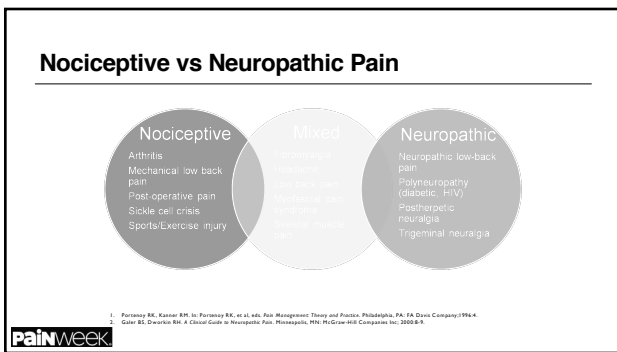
Nociceptive vs Neuropathic Pain

Nociceptive
Arthritis
Mechanical low back pain
Post-operative pain
Sickle cell crisis
Sports/Exercise injury

Mixed
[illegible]

Neuropathic
Neuropathic low-back pain
Polyneuropathy (diabetic, HIV)
Postherpetic neuralgia
Trigeminal neuralgia

1. Portenoy RK, Kanner RM. In: Portenoy RK, et al, eds. Pain Management: Theory and Practice. Philadelphia, PA: FA Davis Company;1996:4.
2. Galer BS, Dworkin RH. A Clinical Guide to Neuropathic Pain. Minneapolis, MN: McGraw-Hill Companies Inc; 2000:8-9.

PAINWeek.